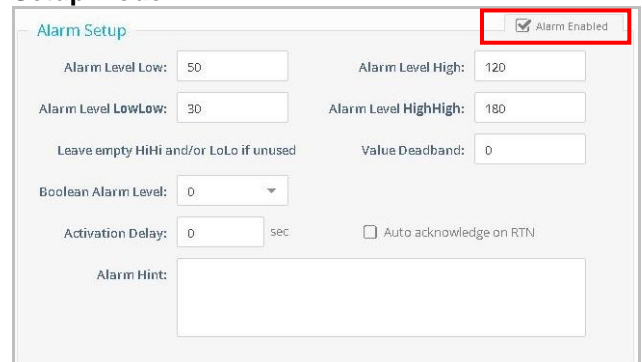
Setup Mode

Alarm Setup

Alarm Enabled

Alarm Level Low: 50

Alarm Level High: 120

Alarm Level LowLow: 30

Alarm Level HighHigh: 180

Leave empty HiHi and/or LoLo if unused

Value Deadband: 0

Boolean Alarm Level: 0

Activation Delay: 0 sec

Auto acknowledge on RTN

Alarm Hint: